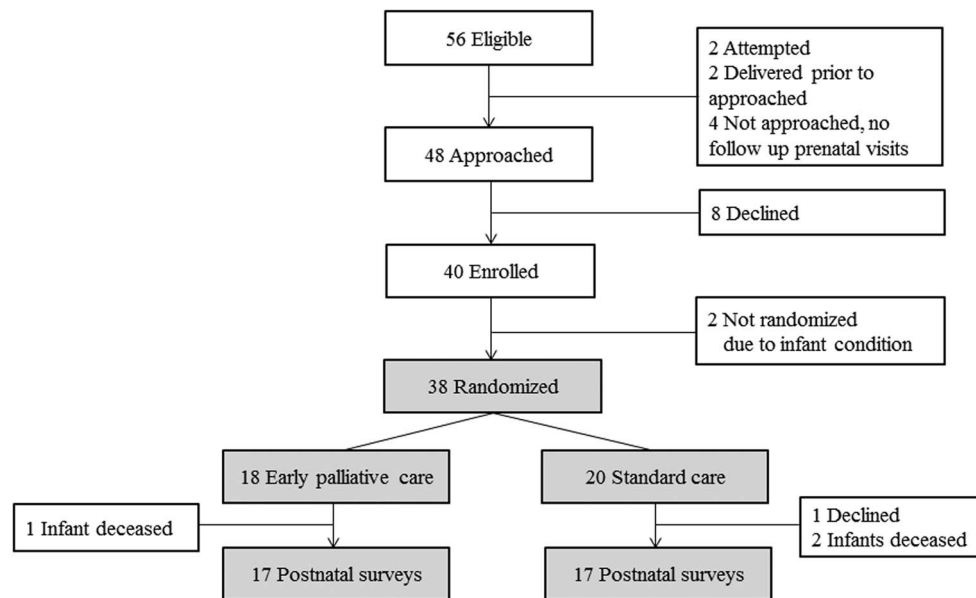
56 Eligible

2 Attempted
2 Delivered prior to approached
4 Not approached, no follow up prenatal visits

48 Approached

8 Declined

40 Enrolled

2 Not randomized due to infant condition

38 Randomized

18 Early palliative care

20 Standard care

1 Infant deceased

1 Declined
2 Infants deceased

17 Postnatal surveys

17 Postnatal surveys